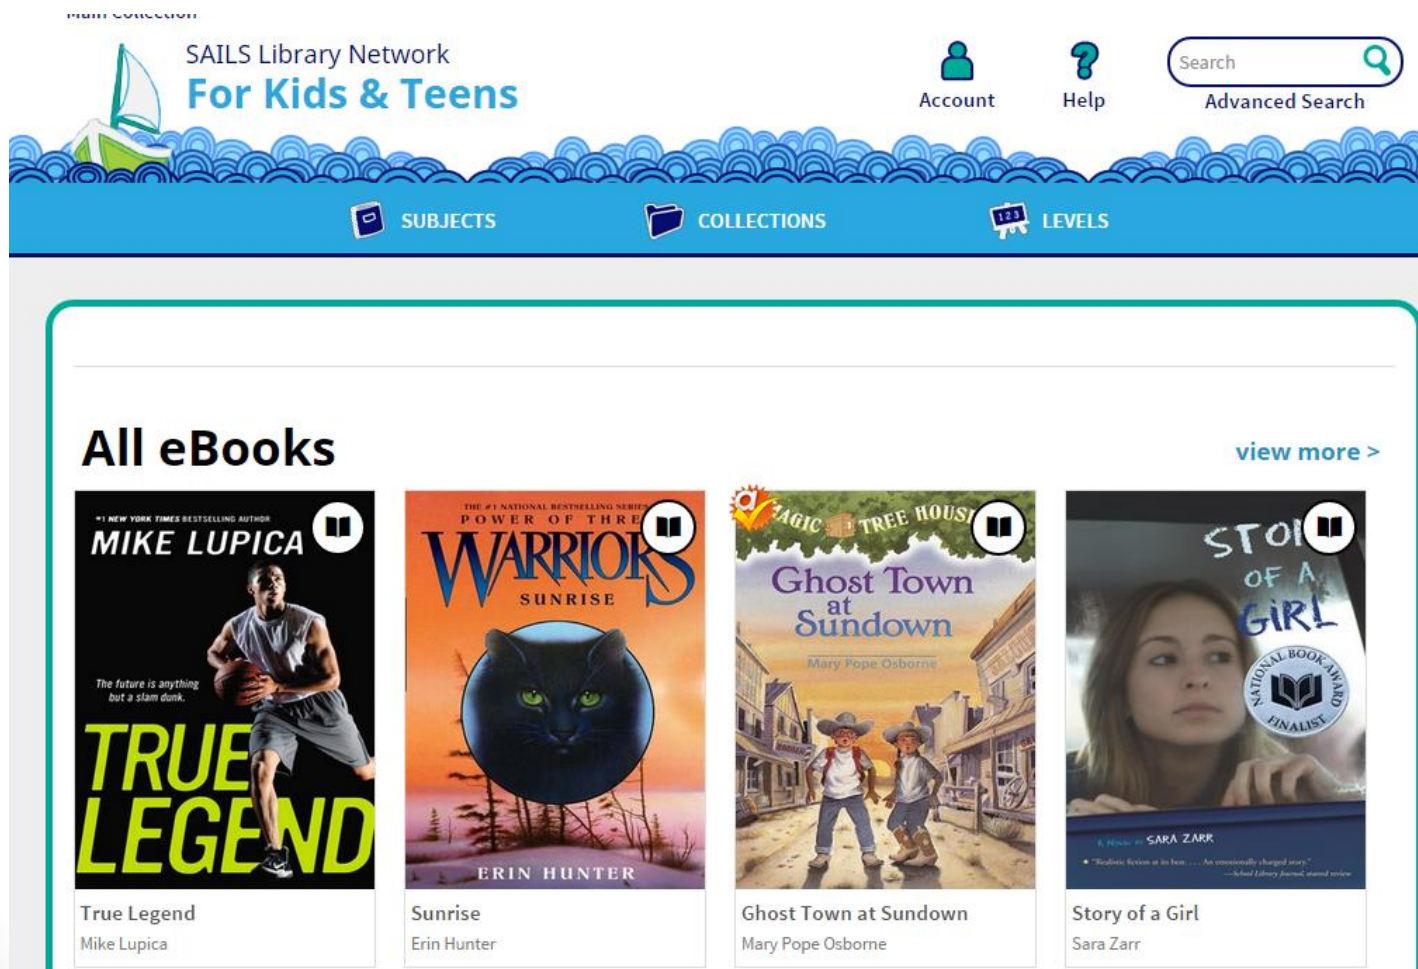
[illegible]

SAILS Library Network
For Kids & Teens

Account

Help

Search

Advanced Search

SUBJECTS

COLLECTIONS

123 LEVELS

All eBooks

view more >

#1 NEW YORK TIMES BESTSELLING AUTHOR
MIKE LUPICA
The future is anything but a slam dunk.
TRUE LEGEND

True Legend
Mike Lupica

THE #1 NATIONAL BESTSELLING SERIES
POWER OF THRE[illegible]
WARRIORS
SUNRISE
ERIN HUNTER

Sunrise
Erin Hunter

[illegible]AGIC TREE HOUS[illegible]
Ghost Town at Sundown
Mary Pope Osborne

Ghost Town at Sundown
Mary Pope Osborne

STO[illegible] OF A GIRL
NATIONAL BOOK AWARD FINALIST
A Novel by SARA ZARR
"Realistic fiction at its best. . . . An emotionally charged story." —School Library Journal, starred review

Story of a Girl
Sara Zarr